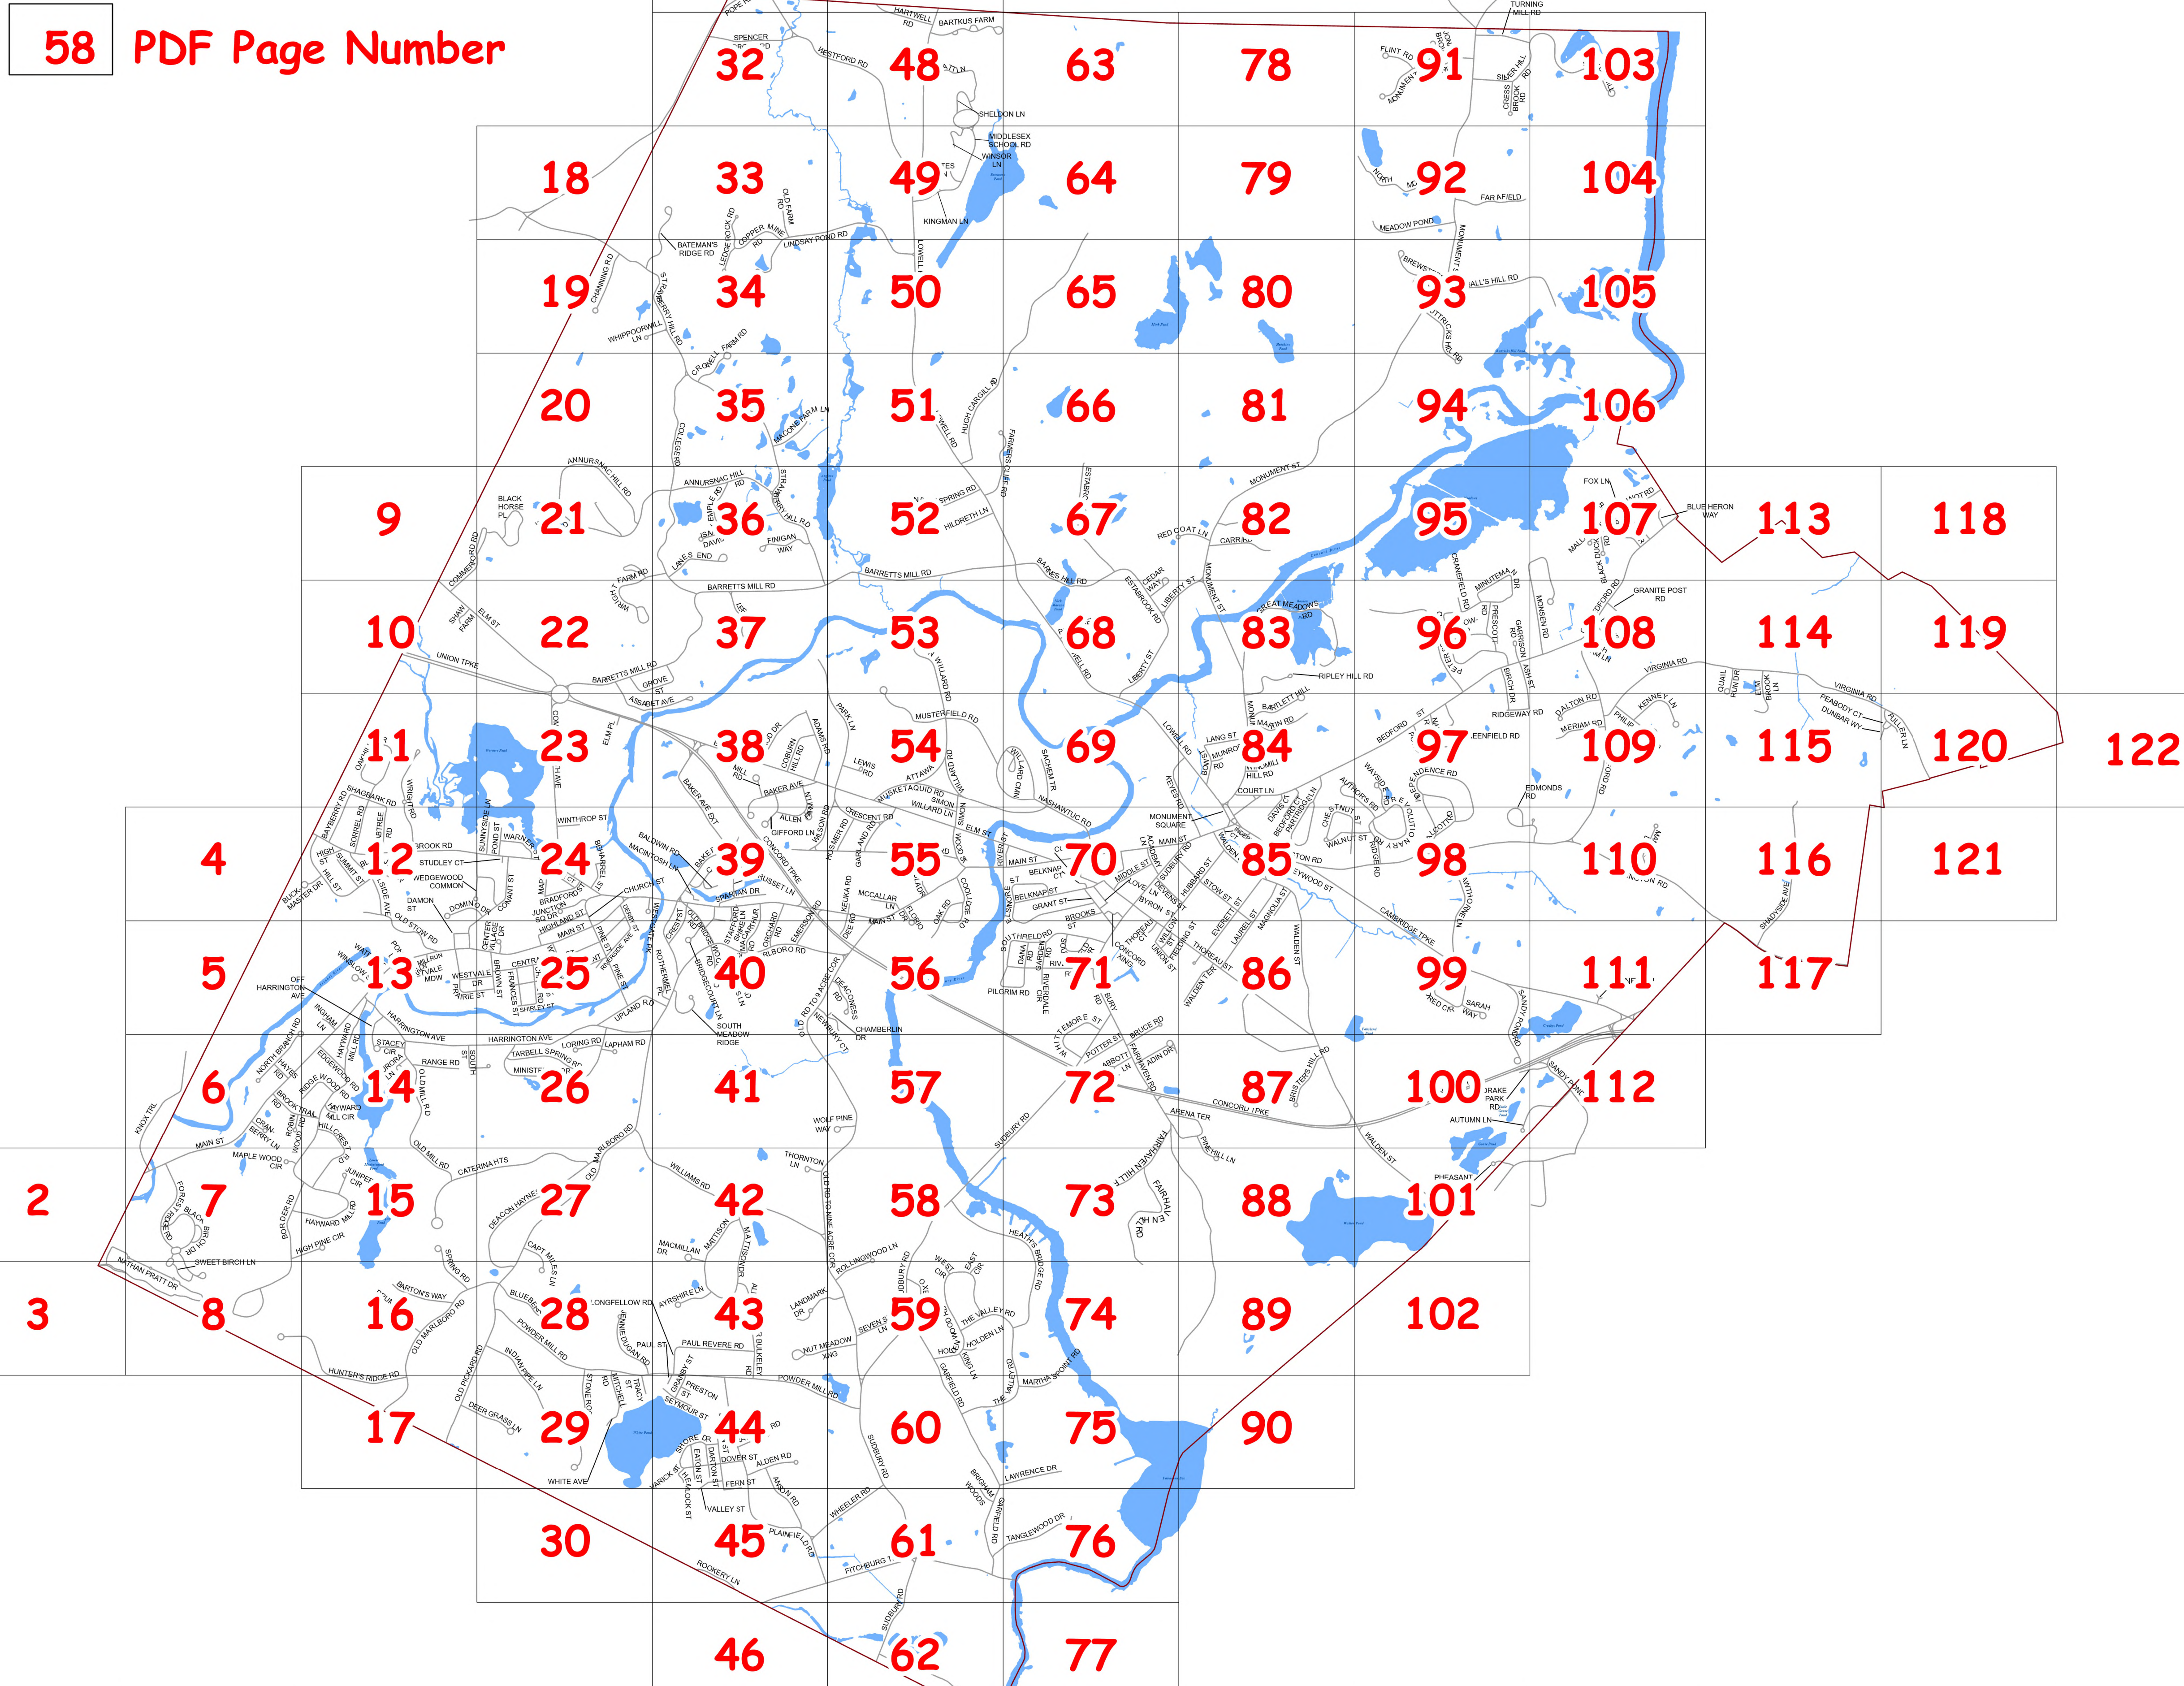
58 PDF Page Number

32 48 63 78 91 103
18 33 49 64 79 92 104
19 34 50 65 80 93 105
20 35 51 66 81 94 106
9 21 36 52 67 82 95 107 113 118
10 22 37 53 68 83 96 108 114 119
11 23 38 54 69 84 97 109 115 120 122
4 12 24 39 55 70 85 98 110 116 121
5 13 25 40 56 71 86 99 111 117
6 14 26 41 57 72 87 100 112
2 7 15 27 42 58 73 88 101
3 8 16 28 43 59 74 89 102
17 29 44 60 75 90
30 45 61 76
46 62 77

WESTFORD RD
SHELDON LN
MIDDLESEX SCHOOL RD
WINSOR LN
KINGMAN LN
LOWELL RD
BATEMAN'S RIDGE RD
COPPER MINE RD
LINDSAY POND RD
OLD FARM RD
CHANNING RD
WHIPPOORWILL LN
FAR AFIELD
MEADOW POND
BARRETTS MILL RD
BARRETTS MILL RD
MONUMENT ST
RED COAT LN
LIBERTY ST
ESTABROOK RD
HILDRETH LN
FINIGAN WAY
GREAT MEADOWS RD
RIPLEY HILL RD
MINUTEMAN DR
GRANITE POST RD
VIRGINIA RD
BLUE HERON WAY
FOX LN
UNION TPKE
ELM ST
GROVE ST
ASSABET AVE
MUSTERFIELD RD
MAIN ST
ELM ST
WALDEN ST
THOREAU ST
CAMBRIDGE TPKE
CONCORD TPKE
BAKER AVE
CRESCENT RD
BALDWIN RD
MACINTOSH LN
BAKER AVE EXT
HARRINGTON AVE
WESTVALE DR
CHURCH ST
BROOK RD
STUDLEY CT
WEDGEWOOD COMMON
DAMON ST
OLD STOW RD
HIGHLAND ST
WINTHROP ST
WARNER ST
SUNNYSIDE LN
SHAGBARK RD
BAYBERRY RD
BUCK MASTER DR
OFF HARRINGTON AVE
NORTH BRANCH RD
INGHAM LN
RANGE RD
TARBELL SPRING RD
LORING RD
LAPHAM RD
UPLAND RD
SOUTH MEADOW RIDGE
CHAMBERLIN DR
PILGRIM RD
POTTER ST
ABBOTT LN
BRUCE RD
ARENA TER
CONCORD TPKE
BRISTERS HILL RD
PINE HILL LN
WALDEN ST
DRAKE PARK RD
AUTUMN LN
PHEASANT
SANDY POND RD
SARAH WAY
KNOX TRL
MAIN ST
MAPLE WOOD CIR
HAYWARD MILL RD
HIGH PINE CIR
SWEET BIRCH LN
NATHAN PRATT DR
HUNTER'S RIDGE RD
BARTON'S WAY
OLD MARLBORO RD
CATERINA HTS
DEACON HAYNES RD
OLD MILL RD
WILLIAMS RD
THORNTON LN
WOLF PINE WAY
OLD RD TO NINE ACRE COR
MACMILLAN DR
MATTISON DR
CAPT MILES LN
POWDER MILL RD
PAUL REVERE RD
LONGFELLOW RD
AYRSHIRE LN
LANDMARK DR
NUT MEADOW XNG
SEVEN STARS LN
HOLLINGWOOD LN
SUDBURY RD
HEATH'S BRIDGE RD
THE VALLEY RD
HOLDEN LN
MARTHA'S POINT RD
FAIRHAVEN HILL RD
LAWRENCE DR
TANGLEWOOD DR
GARFIELD RD
BRIGHAM WOODS
WHEELER RD
FITCHBURG TPKE
ROOKERY LN
PLAINFIELD RD
VALLEY ST
FERN ST
DOVER ST
ALDEN RD
ARNOLD RD
WHITE AVE
DEER GRASS LN
OLD PICKARD RD
INDIAN PIPE LN
STONE ROOT LN
PRESTON ST
SEYMOUR ST
TURNING MILL RD
FLINT RD
HARTWELL RD
BARTKUS FARM
SPENCER